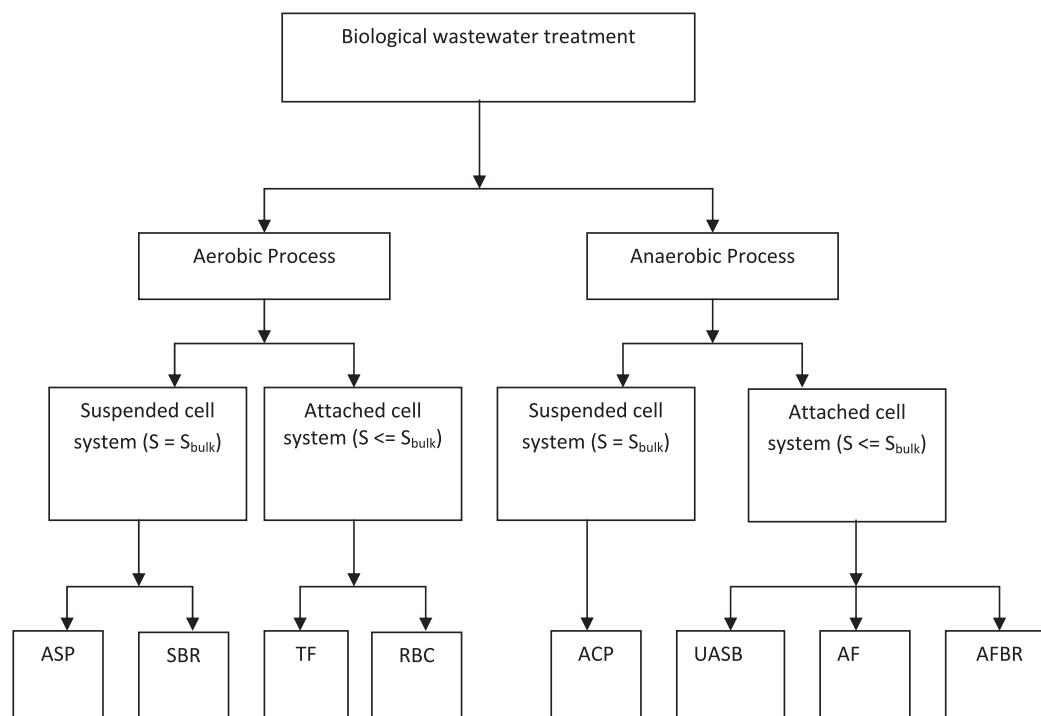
Biological wastewater treatment

Aerobic Process

Anaerobic Process

Suspended cell system ($S = S_{bulk}$)

Attached cell system ($S <= S_{bulk}$)

Suspended cell system ($S = S_{bulk}$)

Attached cell system ($S <= S_{bulk}$)

ASP

SBR

TF

RBC

ACP

UASB

AF

AFBR